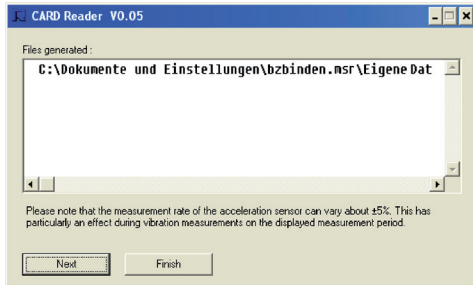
CARD Reader V0.05

Files generated :

C:\Dokumente und Einstellungen\bzbinden.msr\Eigene Dat

Please note that the measurement rate of the acceleration sensor can vary about ±5%. This has particularly an effect during vibration measurements on the displayed measurement period.

Next

Finish